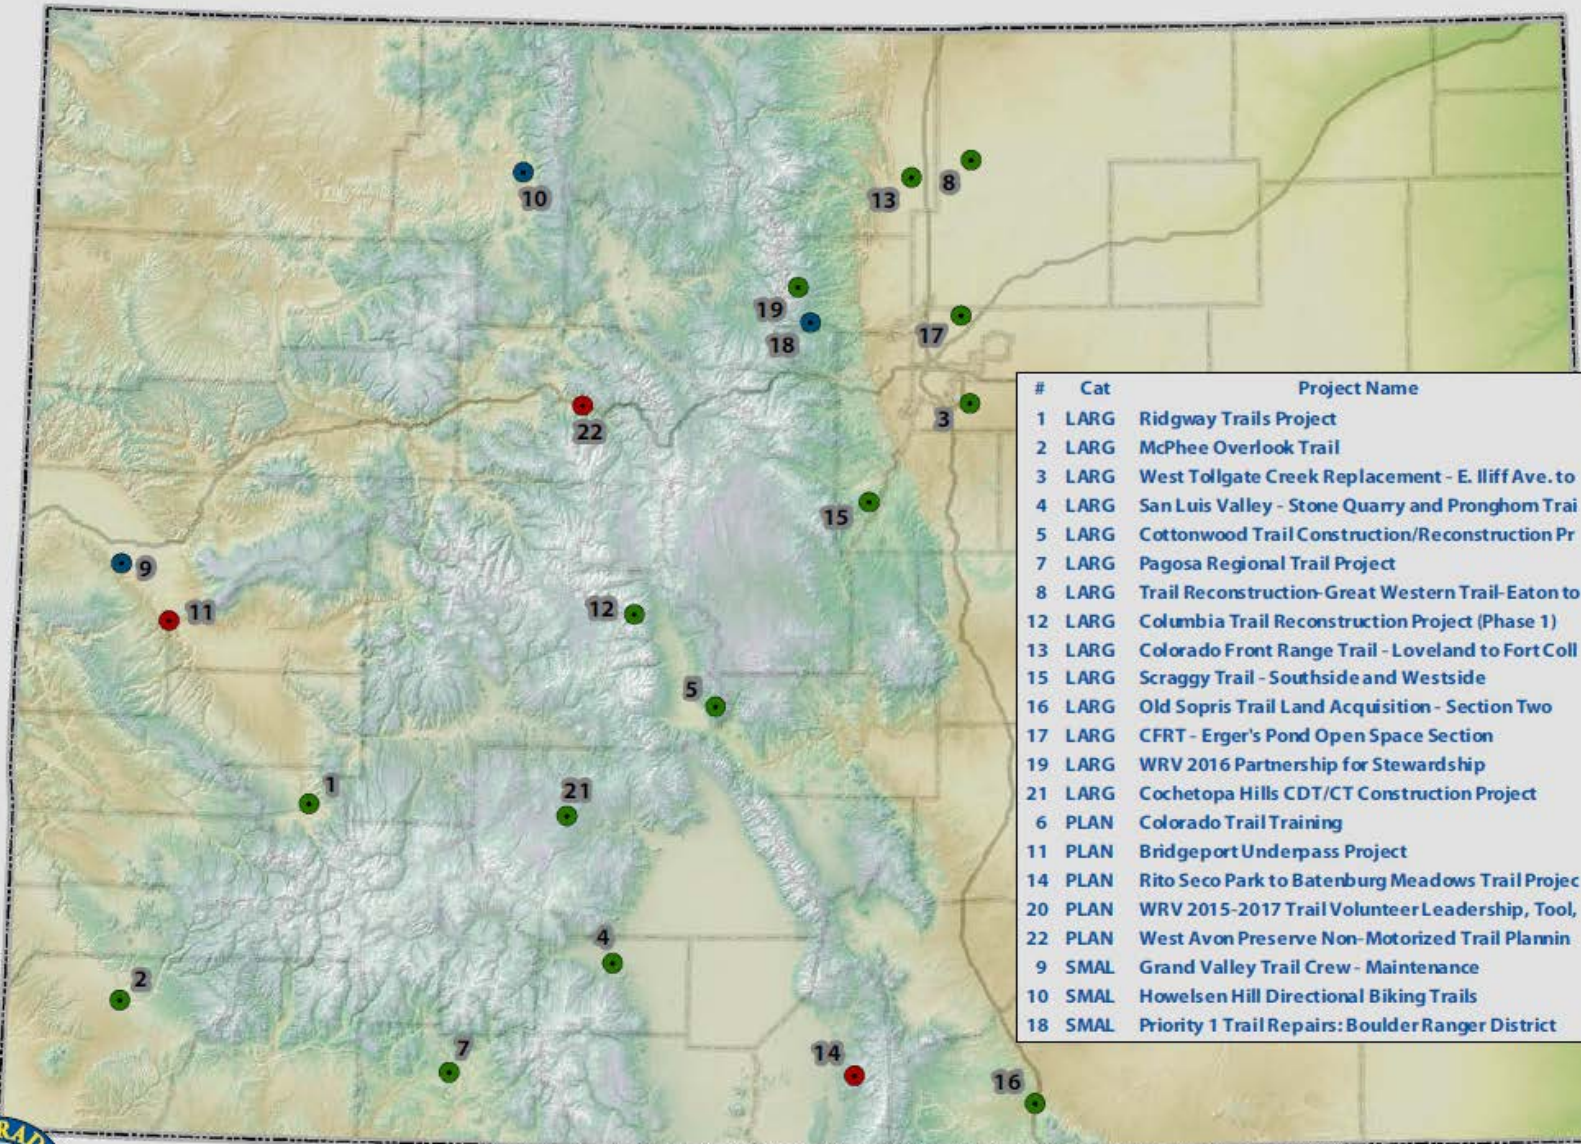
10
13
8
19
18
17
22
3
15
9
11
12
5
1
21
4
2
7
14
16

| # | Cat | Project Name |
|---|---|---|
| 1 | LARG | Ridgway Trails Project |
| 2 | LARG | McPhee Overlook Trail |
| 3 | LARG | West Tollgate Creek Replacement - E. Iliff Ave. to |
| 4 | LARG | San Luis Valley - Stone Quarry and Pronghorn Trai |
| 5 | LARG | Cottonwood Trail Construction/Reconstruction Pr |
| 7 | LARG | Pagosa Regional Trail Project |
| 8 | LARG | Trail Reconstruction-Great Western Trail-Eaton to |
| 12 | LARG | Columbia Trail Reconstruction Project (Phase 1) |
| 13 | LARG | Colorado Front Range Trail - Loveland to Fort Coll |
| 15 | LARG | Scraggy Trail - Southside and Westside |
| 16 | LARG | Old Sopris Trail Land Acquisition - Section Two |
| 17 | LARG | CFRT - Erger's Pond Open Space Section |
| 19 | LARG | WRV 2016 Partnership for Stewardship |
| 21 | LARG | Cochetopa Hills CDT/CT Construction Project |
| 6 | PLAN | Colorado Trail Training |
| 11 | PLAN | Bridgeport Underpass Project |
| 14 | PLAN | Rito Seco Park to Batenburg Meadows Trail Projec |
| 20 | PLAN | WRV 2015-2017 Trail Volunteer Leadership, Tool, |
| 22 | PLAN | West Avon Preserve Non-Motorized Trail Plannin |
| 9 | SMAL | Grand Valley Trail Crew - Maintenance |
| 10 | SMAL | Howelsen Hill Directional Biking Trails |
| 18 | SMAL | Priority 1 Trail Repairs: Boulder Ranger District |

RAD